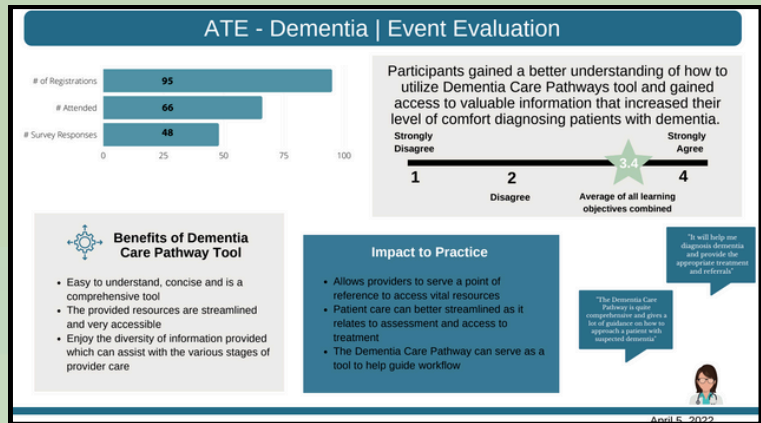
ATE - Dementia | Event Evaluation

| | |
|---|---|
| # of Registrations | 95 |
| # Attended | 66 |
| # Survey Responses | 48 |

0 25 50 75 100

Participants gained a better understanding of how to utilize Dementia Care Pathways tool and gained access to valuable information that increased their level of comfort diagnosing patients with dementia.

Strongly Disagree
1
2
Disagree
3.4
Average of all learning objectives combined
Strongly Agree
4

Benefits of Dementia Care Pathway Tool

- Easy to understand, concise and is a comprehensive tool
- The provided resources are streamlined and very accessible
- Enjoy the diversity of information provided which can assist with the various stages of provider care

Impact to Practice

- Allows providers to serve a point of reference to access vital resources
- Patient care can better streamlined as it relates to assessment and access to treatment
- The Dementia Care Pathway can serve as a tool to help guide workflow

"It will help me diagnosis dementia and provide the appropriate treatment and referrals"

"The Dementia Care Pathway is quite comprehensive and gives a lot of guidance on how to approach a patient with suspected dementia"

April 5, 2022